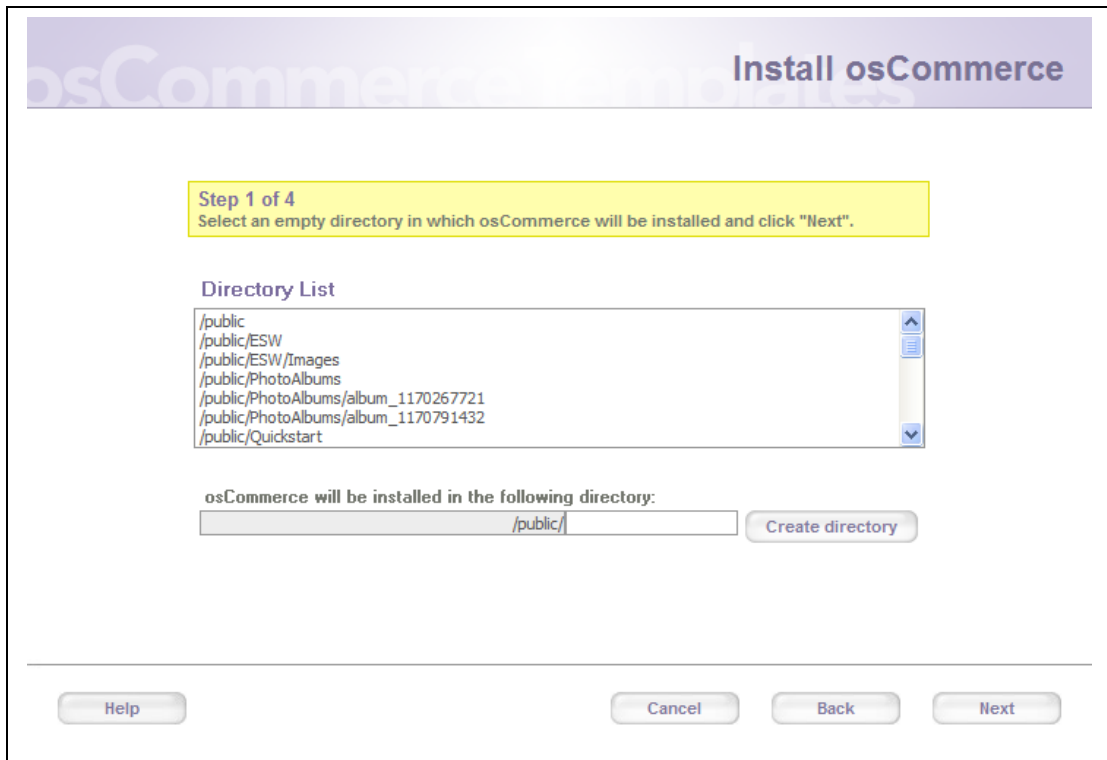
osCommerce Templates

Install osCommerce

Step 1 of 4
Select an empty directory in which osCommerce will be installed and click "Next".

Directory List

/public
/public/ESW
/public/ESW/Images
/public/PhotoAlbums
/public/PhotoAlbums/album_1170267721
/public/PhotoAlbums/album_1170791432
/public/Quickstart

osCommerce will be installed in the following directory:
/public/

Create directory

Help

Cancel

Back

Next